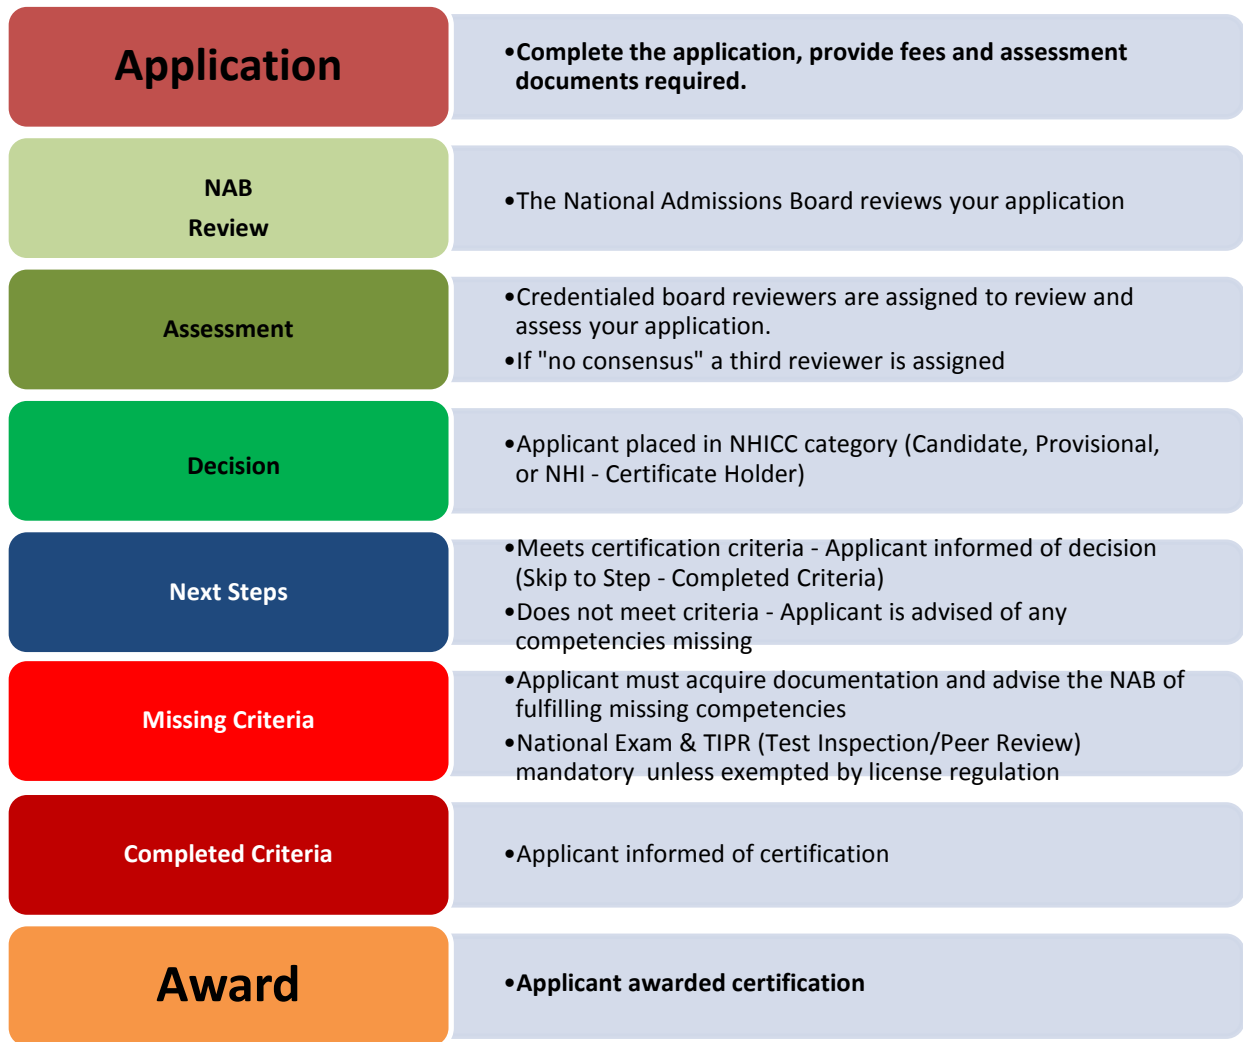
Application

•Complete the application, provide fees and assessment documents required.

NAB Review

•The National Admissions Board reviews your application

Assessment

•Credentialed board reviewers are assigned to review and assess your application.
•If "no consensus" a third reviewer is assigned

Decision

•Applicant placed in NHICC category (Candidate, Provisional, or NHI - Certificate Holder)

Next Steps

•Meets certification criteria - Applicant informed of decision (Skip to Step - Completed Criteria)
•Does not meet criteria - Applicant is advised of any competencies missing

Missing Criteria

•Applicant must acquire documentation and advise the NAB of fulfilling missing competencies
•National Exam & TIPR (Test Inspection/Peer Review) mandatory unless exempted by license regulation

Completed Criteria

•Applicant informed of certification

Award

•Applicant awarded certification